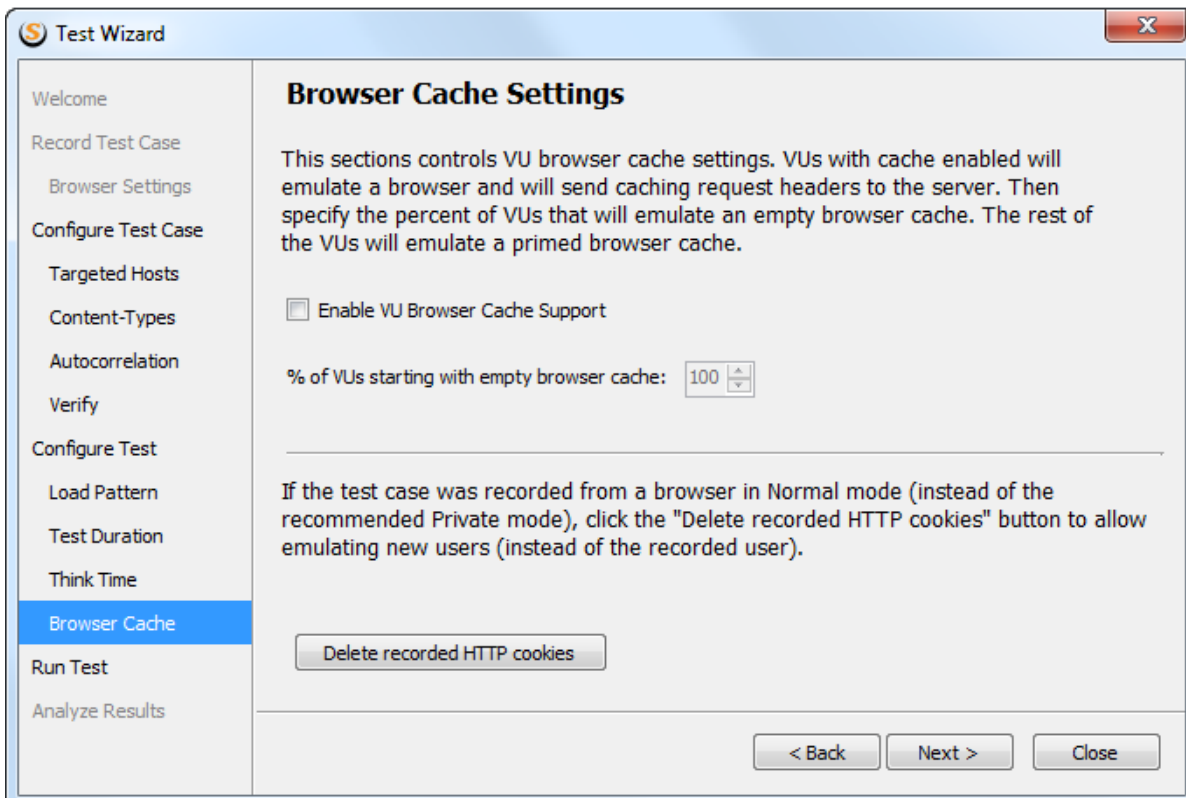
Test Wizard

Welcome
Record Test Case
Browser Settings
Configure Test Case
Targeted Hosts
Content-Types
Autocorrelation
Verify
Configure Test
Load Pattern
Test Duration
Think Time
Browser Cache
Run Test
Analyze Results

Browser Cache Settings

This sections controls VU browser cache settings. VUs with cache enabled will emulate a browser and will send caching request headers to the server. Then specify the percent of VUs that will emulate an empty browser cache. The rest of the VUs will emulate a primed browser cache.

Enable VU Browser Cache Support

% of VUs starting with empty browser cache: 100

If the test case was recorded from a browser in Normal mode (instead of the recommended Private mode), click the "Delete recorded HTTP cookies" button to allow emulating new users (instead of the recorded user).

Delete recorded HTTP cookies

< Back
Next >
Close